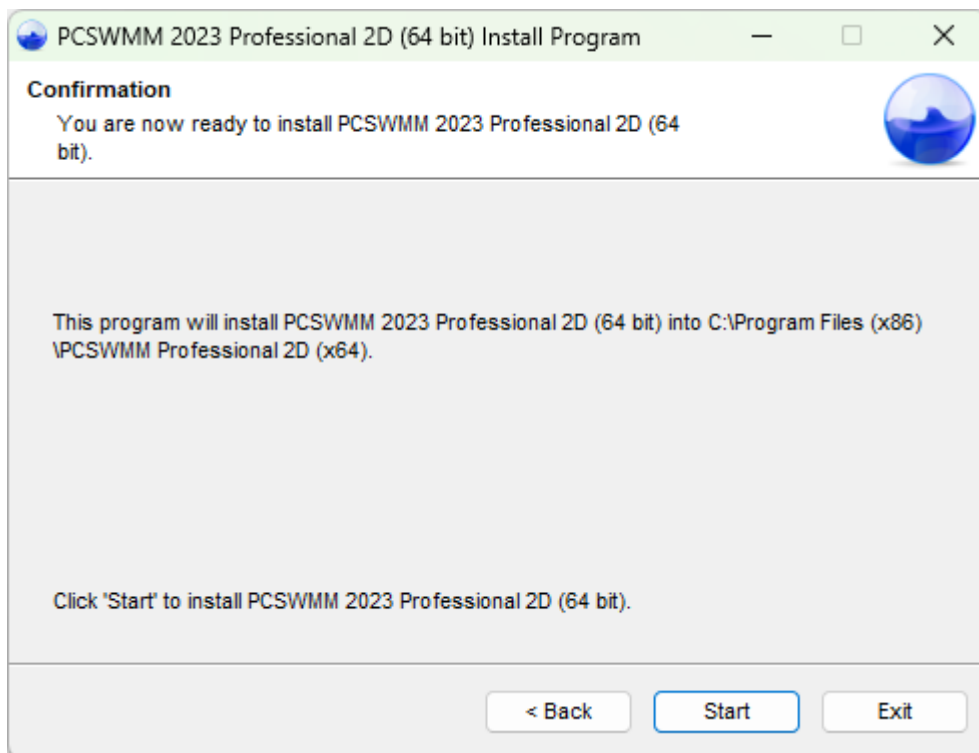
PCSWMM 2023 Professional 2D (64 bit) Install Program

Confirmation
You are now ready to install PCSWMM 2023 Professional 2D (64 bit).

This program will install PCSWMM 2023 Professional 2D (64 bit) into C:\Program Files (x86) \PCSWMM Professional 2D (x64).

Click 'Start' to install PCSWMM 2023 Professional 2D (64 bit).

< Back
Start
Exit